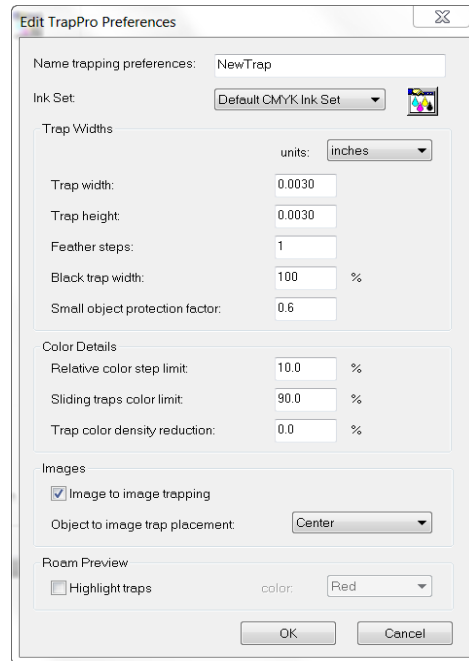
Edit TrapPro Preferences

Name trapping preferences: NewTrap

Ink Set: Default CMYK Ink Set

Trap Widths

units: inches

Trap width: 0.0030

Trap height: 0.0030

Feather steps: 1

Black trap width: 100 %

Small object protection factor: 0.6

Color Details

Relative color step limit: 10.0 %

Sliding traps color limit: 90.0 %

Trap color density reduction: 0.0 %

Images

Image to image trapping

Object to image trap placement: Center

Roam Preview

Highlight traps color: Red

OK Cancel